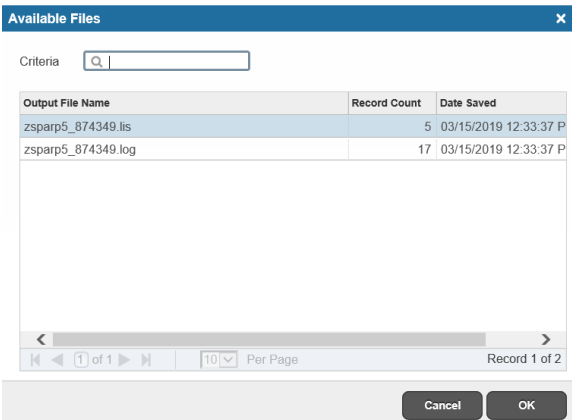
Available Files ×

Criteria

| Output File Name | Record Count | Date Saved |
|---|---|---|
| zsparp5_874349.lis | 5 | 03/15/2019 12:33:37 P |
| zsparp5_874349.log | 17 | 03/15/2019 12:33:37 P |

1 of 1 10 Per Page Record 1 of 2

Cancel OK